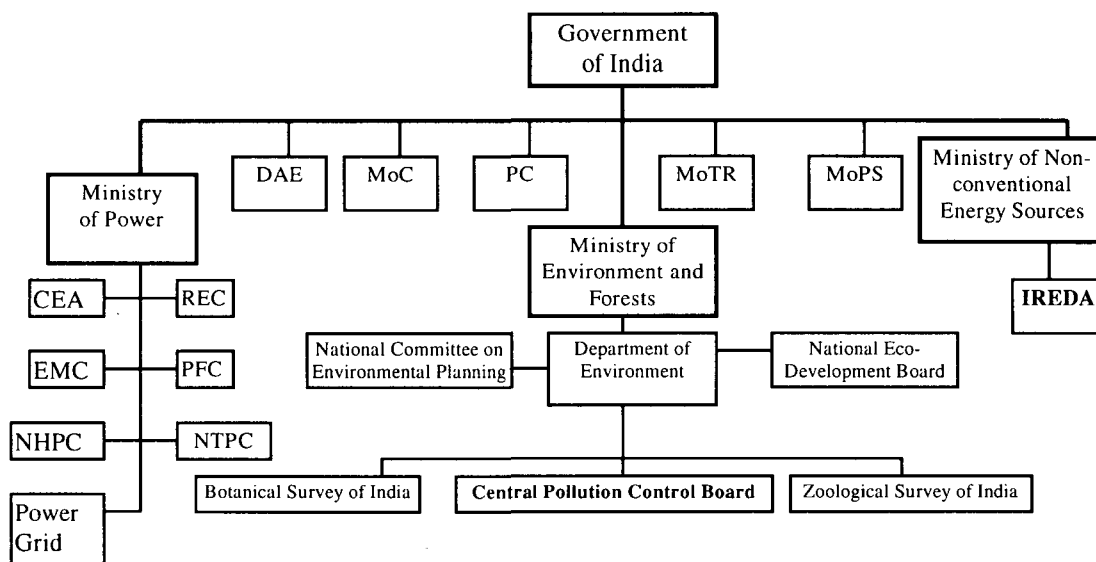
Government of India

Ministry of Power

DAE

MoC

PC

MoTR

MoPS

Ministry of Non-conventional Energy Sources

Ministry of Environment and Forests

IREDA

CEA

REC

EMC

PFC

NHPC

NTPC

Power Grid

National Committee on Environmental Planning

Department of Environment

National Eco-Development Board

Botanical Survey of India

Central Pollution Control Board

Zoological Survey of India